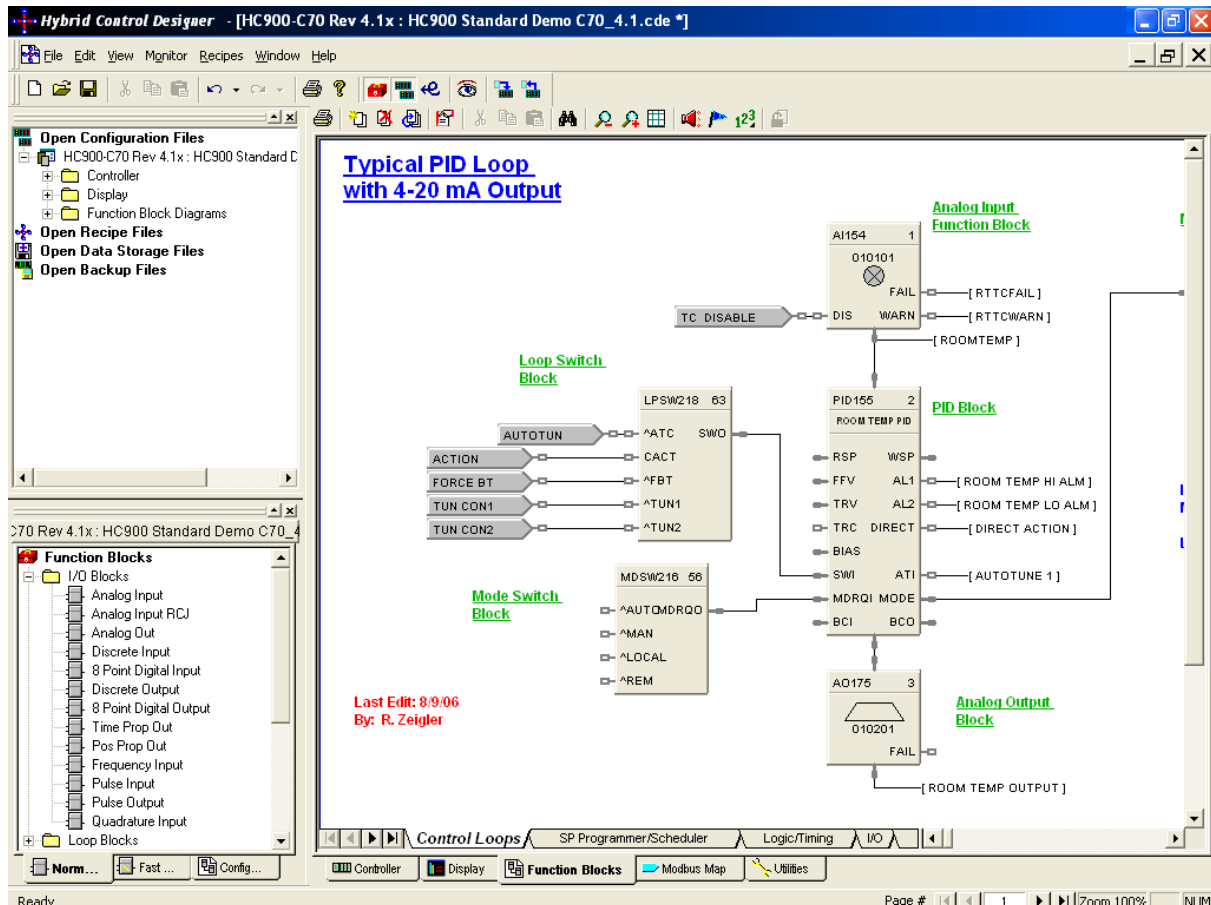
Hybrid Control Designer - [HC900-C70 Rev 4.1x : HC900 Standard Demo C70_4.1.cde *]

File Edit View Monitor Recipes Window Help

Open Configuration Files
HC900-C70 Rev 4.1x : HC900 Standard D
Controller
Display
Function Block Diagrams
Open Recipe Files
Open Data Storage Files
Open Backup Files

C70 Rev 4.1x : HC900 Standard Demo C70_4
Function Blocks
I/O Blocks
Analog Input
Analog Input RCJ
Analog Out
Discrete Input
8 Point Digital Input
Discrete Output
8 Point Digital Output
Time Prop Out
Pos Prop Out
Frequency Input
Pulse Input
Pulse Output
Quadrature Input
Loop Blocks

Norm... Fast ... Config...

Typical PID Loop
with 4-20 mA Output

Analog Input
Function Block

AI154 1
010101
FAIL [ RTTCFAIL ]
TC DISABLE DIS WARN [ RTTCWARN ]
[ ROOMTEMP ]

Loop Switch
Block

LPSW218 63
AUTOTUN ^ATC SWO
ACTION CACT
FORCE BT ^FBT
TUN CON1 ^TUN1
TUN CON2 ^TUN2

PID155 2
ROOM TEMP PID
PID Block
RSP WSP
FFV AL1 [ ROOM TEMP HI ALM ]
TRV AL2 [ ROOM TEMP LO ALM ]
TRC DIRECT [ DIRECT ACTION ]
BIAS
SWI ATI [ AUTOTUNE 1 ]
MDRQI MODE
BCI BCO

Mode Switch
Block

MDSW216 56
^AUTOMDRQO
^MAN
^LOCAL
^REM

Last Edit: 8/9/06
By: R. Zeigler

AO175 3
010201
FAIL
Analog Output
Block
[ ROOM TEMP OUTPUT ]

Control Loops SP Programmer/Scheduler Logic/Timing I/O

Controller Display Function Blocks Modbus Map Utilities

Ready Page # 1 Zoom 100% NUM